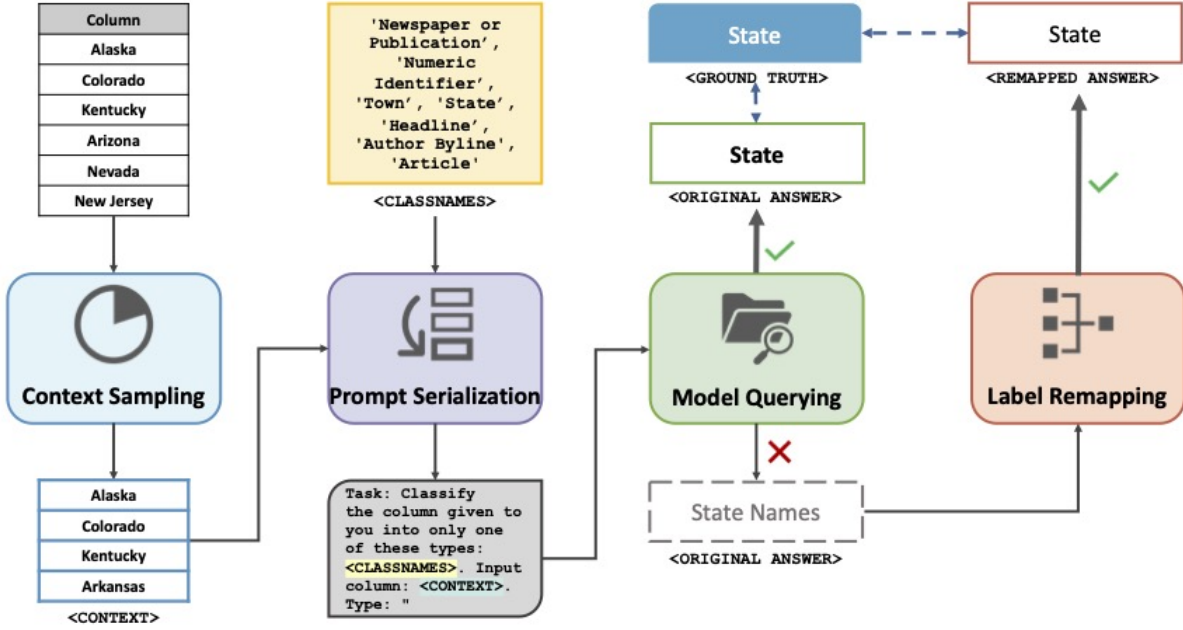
| Column |
|---|
| Alaska |
| Colorado |
| Kentucky |
| Arizona |
| Nevada |
| New Jersey |

'Newspaper or Publication', 'Numeric Identifier', 'Town', 'State', 'Headline', 'Author Byline', 'Article'

<CLASSNAMES>

State

<GROUND TRUTH>

State

<REMAPPED ANSWER>

State

<ORIGINAL ANSWER>

Context Sampling

Prompt Serialization

Model Querying

Label Remapping

| Alaska |
|---|
| Colorado |
| Kentucky |
| Arkansas |

<CONTEXT>

Task: Classify the column given to you into only one of these types: <CLASSNAMES>. Input column: <CONTEXT>. Type: "

State Names

<ORIGINAL ANSWER>